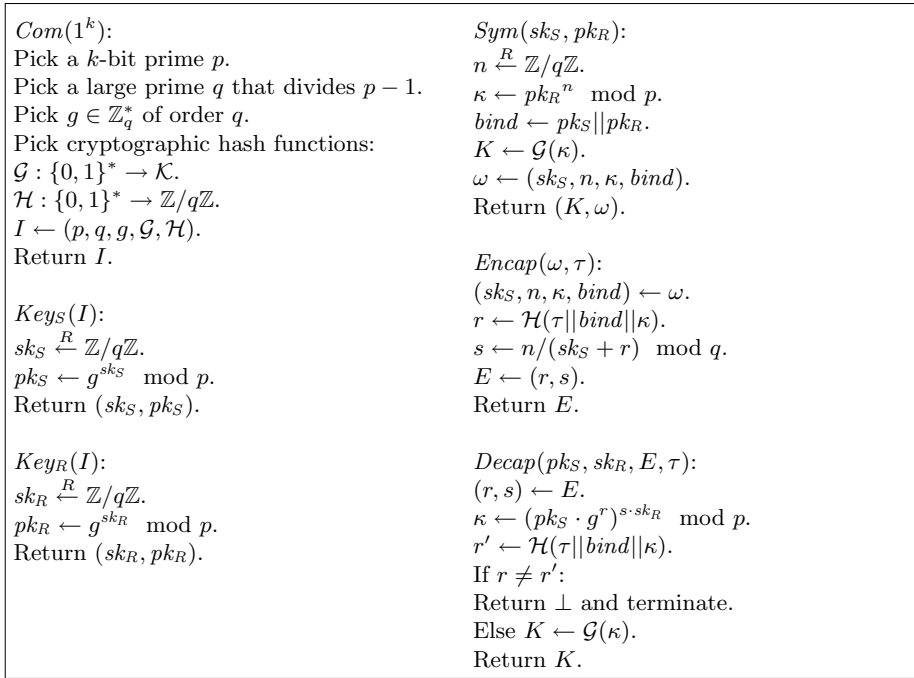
$Com(1^k)$:
Pick a $k$-bit prime $p$.
Pick a large prime $q$ that divides $p-1$.
Pick $g \in \mathbb{Z}_q^*$ of order $q$.
Pick cryptographic hash functions:
$\mathcal{G} : \{0,1\}^* \rightarrow \mathcal{K}$.
$\mathcal{H} : \{0,1\}^* \rightarrow \mathbb{Z}/q\mathbb{Z}$.
$I \leftarrow (p, q, g, \mathcal{G}, \mathcal{H})$.
Return $I$.

$Keys_S(I)$:
$sk_S \xleftarrow{R} \mathbb{Z}/q\mathbb{Z}$.
$pk_S \leftarrow g^{sk_S} \mod p$.
Return $(sk_S, pk_S)$.

$Key_R(I)$:
$sk_R \xleftarrow{R} \mathbb{Z}/q\mathbb{Z}$.
$pk_R \leftarrow g^{sk_R} \mod p$.
Return $(sk_R, pk_R)$.

$Sym(sk_S, pk_R)$:
$n \xleftarrow{R} \mathbb{Z}/q\mathbb{Z}$.
$\kappa \leftarrow {pk_R}^n \mod p$.
$bind \leftarrow pk_S || pk_R$.
$K \leftarrow \mathcal{G}(\kappa)$.
$\omega \leftarrow (sk_S, n, \kappa, bind)$.
Return $(K, \omega)$.

$Encap(\omega, \tau)$:
$(sk_S, n, \kappa, bind) \leftarrow \omega$.
$r \leftarrow \mathcal{H}(\tau || bind || \kappa)$.
$s \leftarrow n/(sk_S + r) \mod q$.
$E \leftarrow (r, s)$.
Return $E$.

$Decap(pk_S, sk_R, E, \tau)$:
$(r, s) \leftarrow E$.
$\kappa \leftarrow (pk_S \cdot g^r)^{s \cdot sk_R} \mod p$.
$r' \leftarrow \mathcal{H}(\tau || bind || \kappa)$.
If $r \neq r'$:
Return $\perp$ and terminate.
Else $K \leftarrow \mathcal{G}(\kappa)$.
Return $K$.